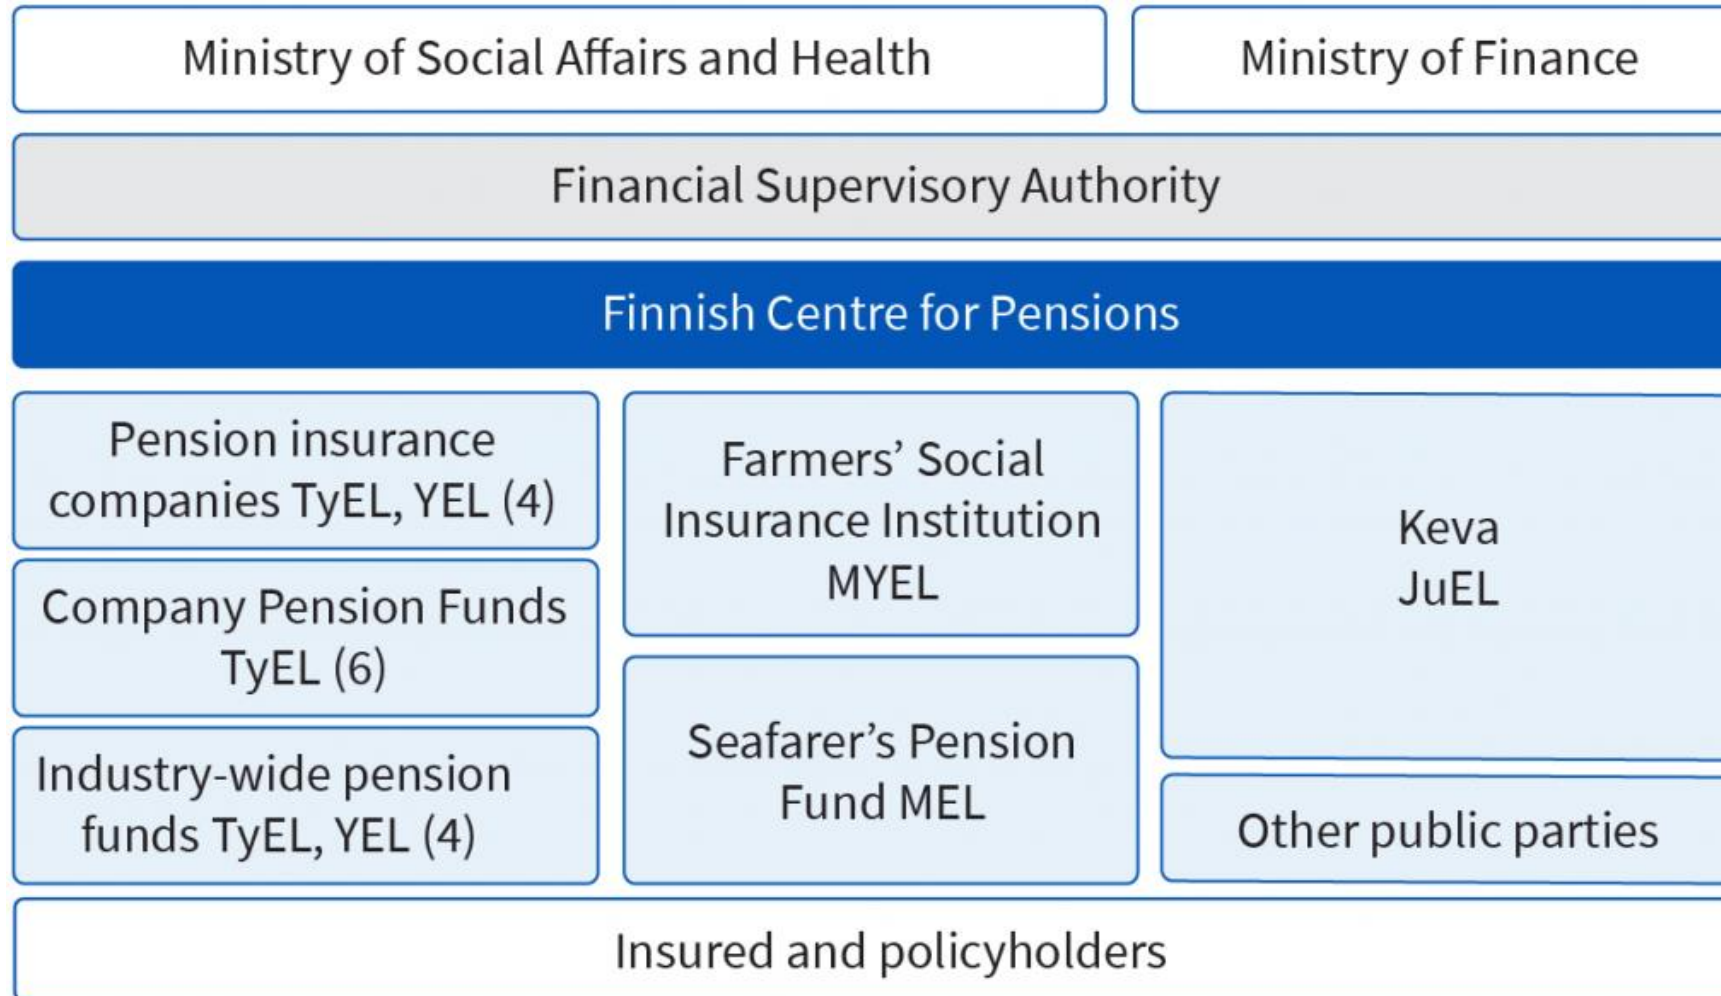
Ministry of Social Affairs and Health

Ministry of Finance

Financial Supervisory Authority

Finnish Centre for Pensions

Pension insurance companies TyEL, YEL (4)

Company Pension Funds TyEL (6)

Industry-wide pension funds TyEL, YEL (4)

Farmers' Social Insurance Institution MYEL

Seafarer's Pension Fund MEL

Keva JuEL

Other public parties

Insured and policyholders